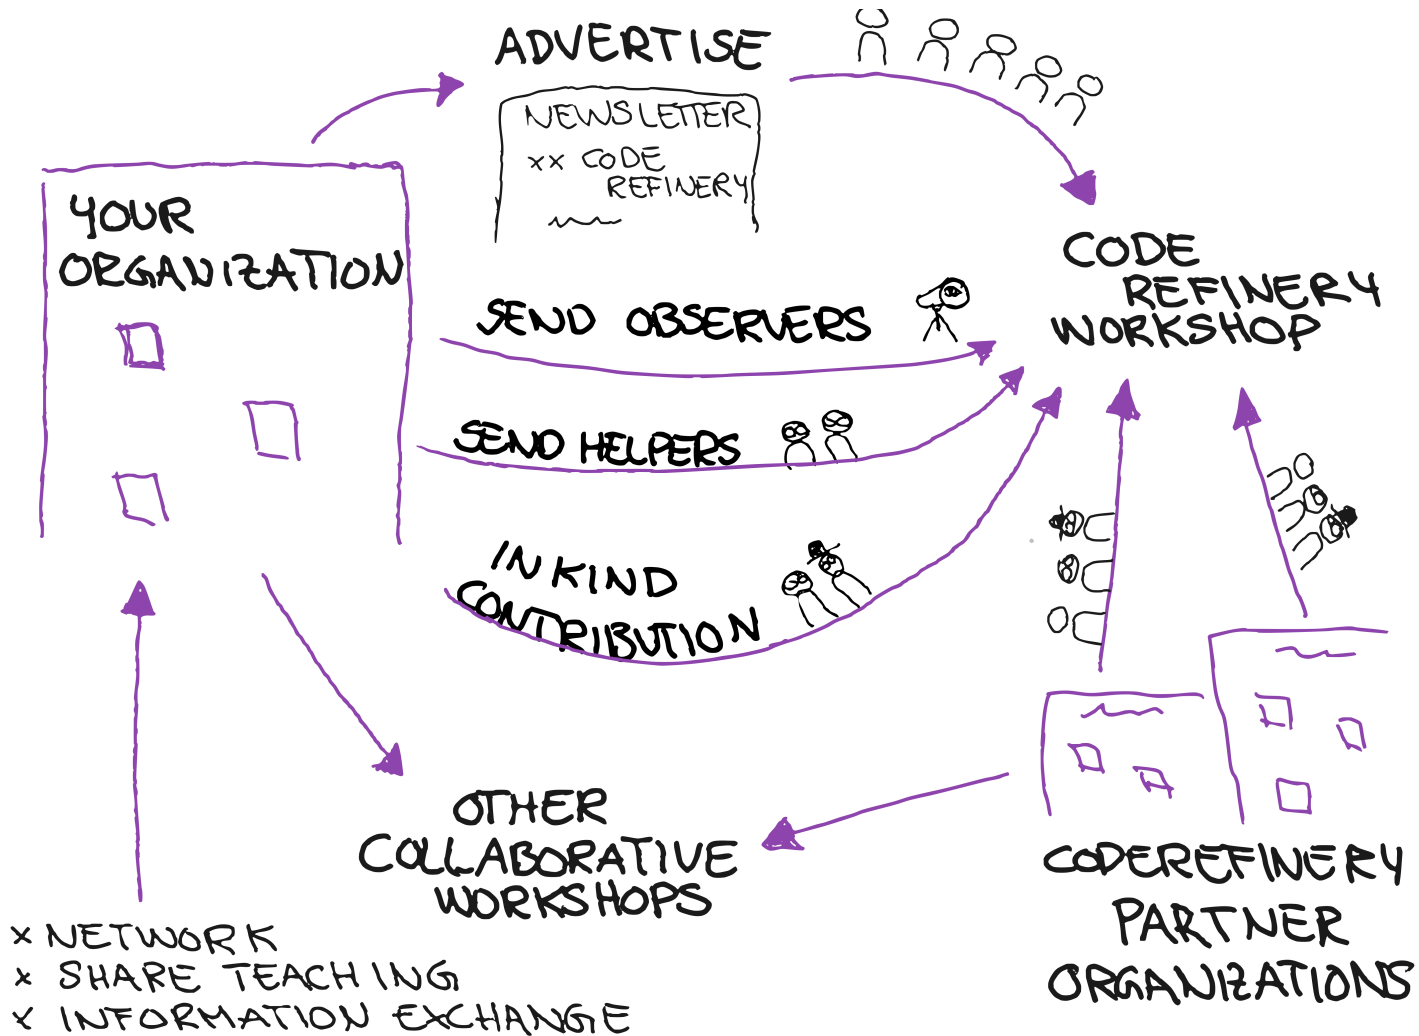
ADVERTISE

NEWSLETTER
xx CODE REFINERY

YOUR ORGANIZATION

SEND OBSERVERS

SEND HELPERS

IN KIND CONTRIBUTION

CODE REFINERY WORKSHOP

OTHER COLLABORATIVE WORKSHOPS

CODEREFINERY PARTNER ORGANIZATIONS

× NETWORK
× SHARE TEACHING
× INFORMATION EXCHANGE